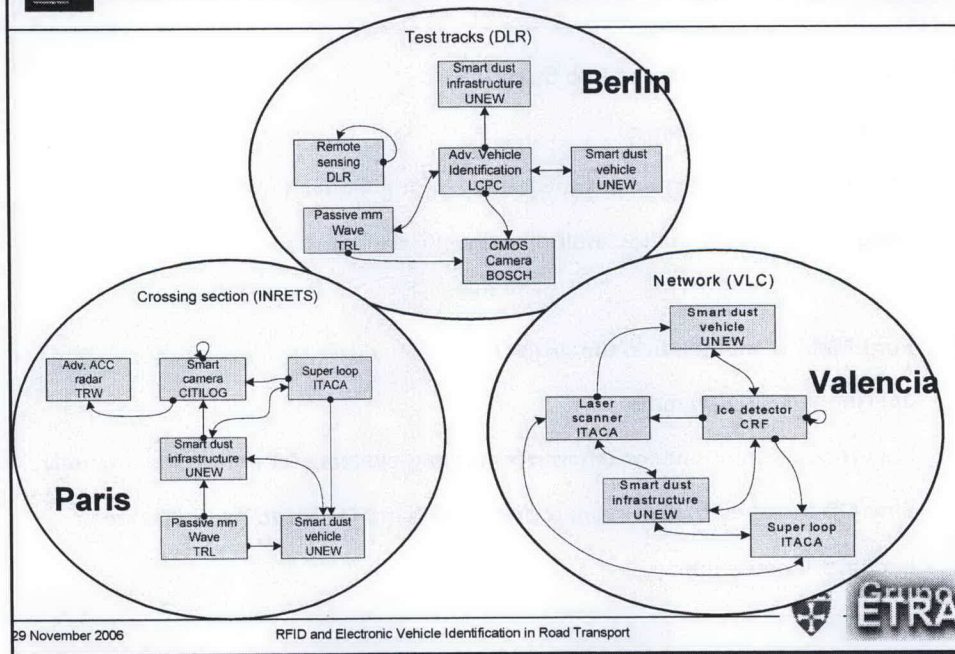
Test tracks (DLR)

Berlin

Smart dust infrastructure UNEW

Remote sensing DLR

Adv. Vehicle Identification LCPC

Smart dust vehicle UNEW

Passive mm Wave TRL

CMOS Camera BOSCH

Crossing section (INRETS)

Adv. ACC radar TRW

Smart camera CITILOG

Super loop ITACA

Smart dust infrastructure UNEW

Paris

Passive mm Wave TRL

Smart dust vehicle UNEW

Network (VLC)

Smart dust vehicle UNEW

Valencia

Laser scanner ITACA

Ice detector CRF

Smart dust infrastructure UNEW

Super loop ITACA

29 November 2006

RFID and Electronic Vehicle Identification in Road Transport

ETRA